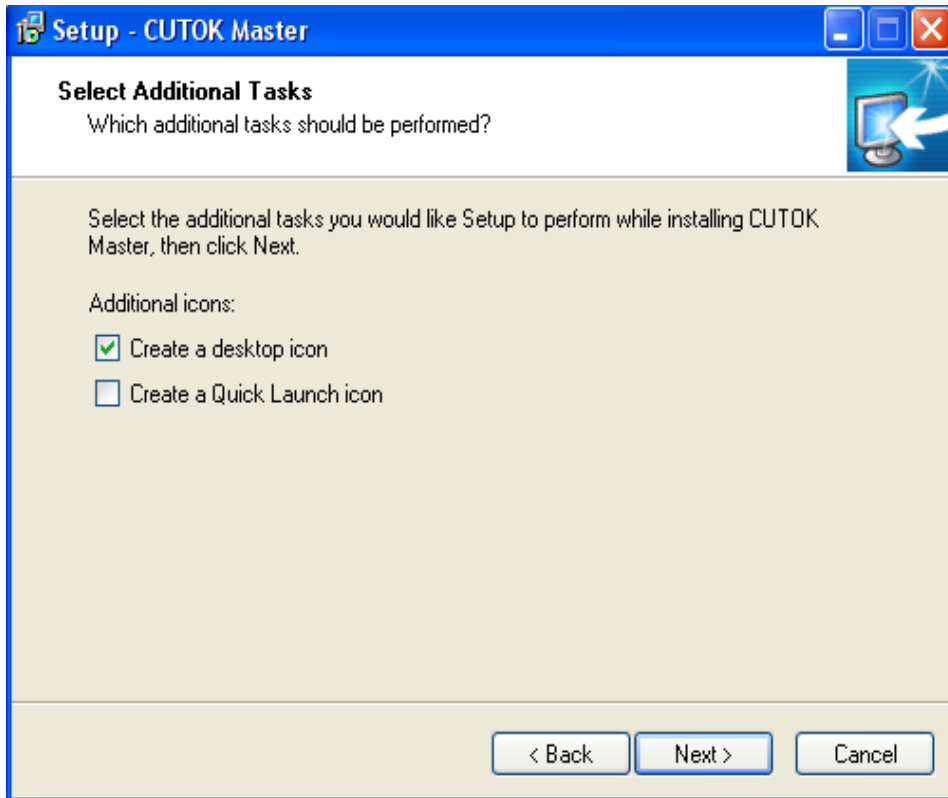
Setup - CUTOK Master

Select Additional Tasks

Which additional tasks should be performed?

Select the additional tasks you would like Setup to perform while installing CUTOK Master, then click Next.

Additional icons:

☑ Create a desktop icon

☐ Create a Quick Launch icon

< Back

Next >

Cancel